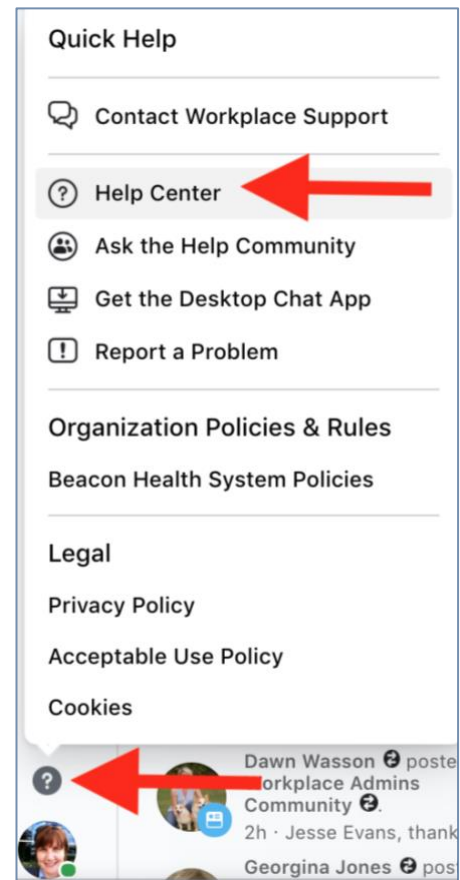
Quick Help

Contact Workplace Support

Help Center

Ask the Help Community

Get the Desktop Chat App

Report a Problem

Organization Policies & Rules

Beacon Health System Policies

Legal

Privacy Policy

Acceptable Use Policy

Cookies

Dawn Wasson posted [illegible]orkplace Admins Community.
2h · Jesse Evans, thank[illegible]

Georgina Jones post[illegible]